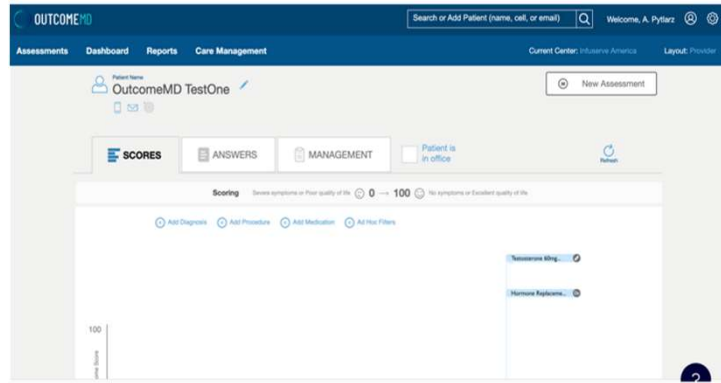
OUTCOMEMD

Search or Add Patient (name, cell, or email)

Welcome, A. Pytlarz

Assessments Dashboard Reports Care Management

Current Center: Infuserve America

Layout: Provider

Patient Name
OutcomeMD TestOne

New Assessment

SCORES

ANSWERS

MANAGEMENT

Patient is in office

Refresh

Scoring Severe symptoms or Poor quality of life 0 → 100 No symptoms or Excellent quality of life

Add Diagnosis Add Procedure Add Medication Ad Hoc Filters

Testosterone 60mg...

Hormone Replaceme...

100

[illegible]me Score

?